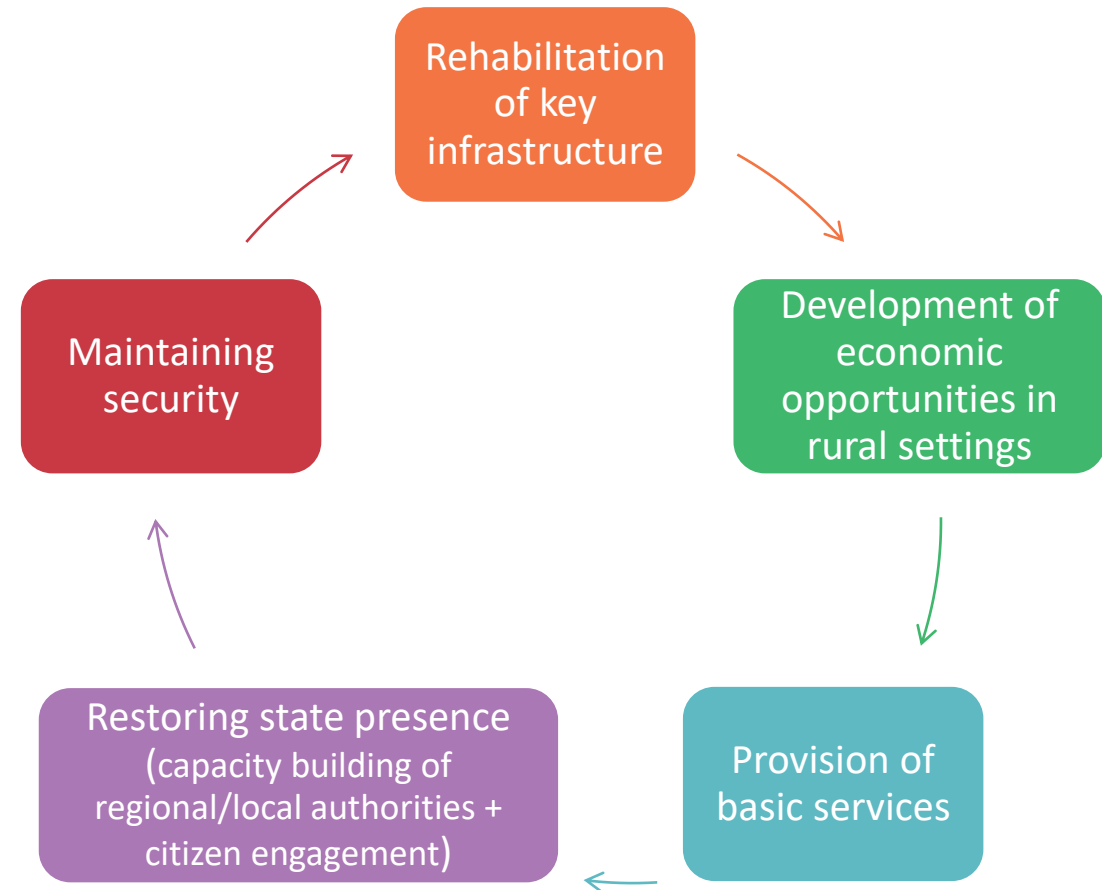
Rehabilitation of key infrastructure

Development of economic opportunities in rural settings

Provision of basic services

Restoring state presence (capacity building of regional/local authorities + citizen engagement)

Maintaining security